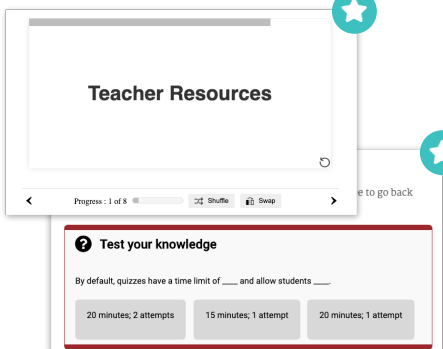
Teacher Resources

Progress : 1 of 8

Shuffle

Swap

e to go back

Test your knowledge

By default, quizzes have a time limit of ____ and allow students ____.

20 minutes; 2 attempts

15 minutes; 1 attempt

20 minutes; 1 attempt